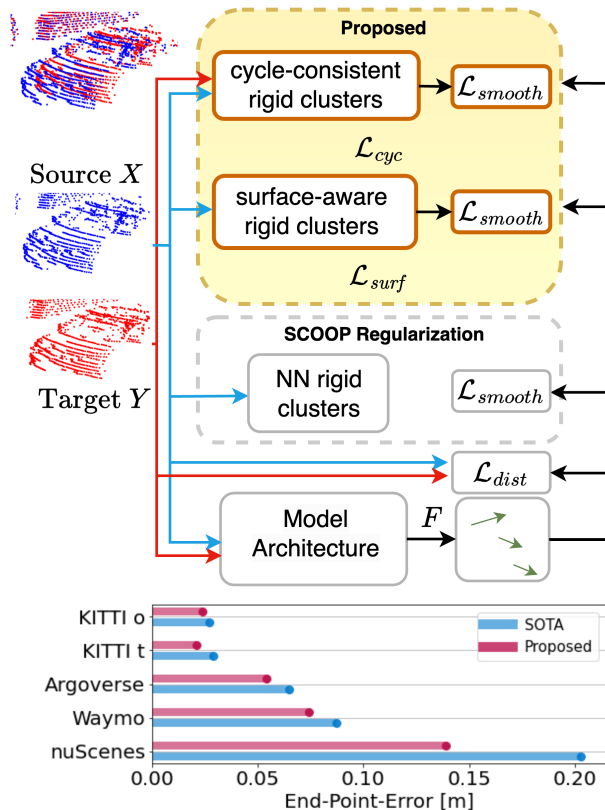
Proposed

cycle-consistent rigid clusters

$\mathcal{L}_{smooth}$

$\mathcal{L}_{cyc}$

Source $X$

surface-aware rigid clusters

$\mathcal{L}_{smooth}$

$\mathcal{L}_{surf}$

SCOOP Regularization

Target $Y$

NN rigid clusters

$\mathcal{L}_{smooth}$

$\mathcal{L}_{dist}$

Model Architecture

$F$

| | SOTA | Proposed |
|---|---|---|
| KITTI o | | |
| KITTI t | | |
| Argoverse | | |
| Waymo | | |
| nuScenes | | |

0.00 0.05 0.10 0.15 0.20

End-Point-Error [m]